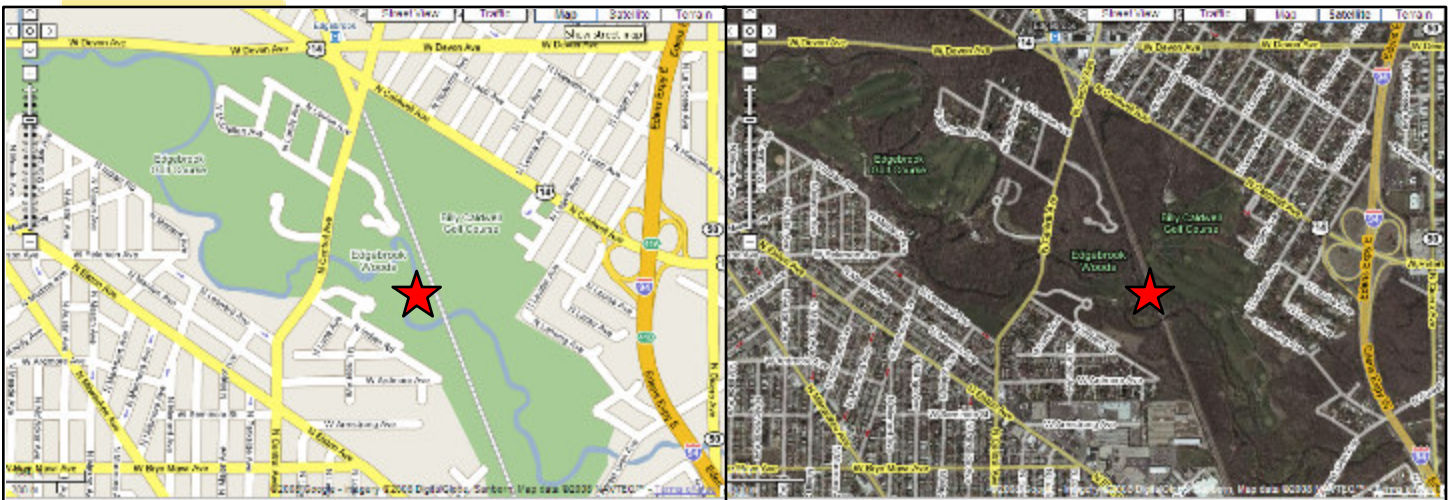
Street View Traffic Map Satellite Terrain

Show street map

W Devon Ave

W Devon Ave

14

N Caldwell Ave

Edgebrook Golf Course

Billy Caldwell Golf Course

Edgebrook Woods

N Central Ave

N Caldwell Ave

Edens Expy E

94

W Elston Ave

W Ardmore Ave

W Armstrong Ave

N Milwaukee Ave

W Bryn Mawr Ave

©2008 Google - Imagery ©2008 DigitalGlobe, Sanborn, Map data ©2008 NAVTEQ™ - Terms of Use

Street View Traffic Map Satellite Terrain

W Devon Ave

W Devon Ave

14

Edgebrook Golf Course

Billy Caldwell Golf Course

Edgebrook Woods

W Ardmore Ave

W Armstrong Ave

W Bryn Mawr Ave

Edens Expy E

©2008 Google - Imagery ©2008 DigitalGlobe, Sanborn, Map data ©2008 NAVTEQ™ - Terms of Use